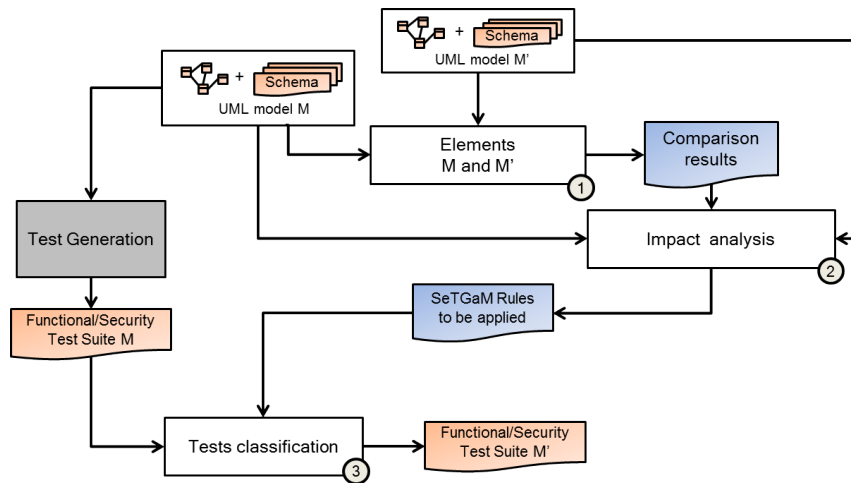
+ Schema
UML model M'

+ Schema
UML model M

Elements
M and M'
1

Comparison results

Test Generation

Impact analysis
2

SeTGaM Rules to be applied

Functional/Security Test Suite M

Tests classification
3

Functional/Security Test Suite M'